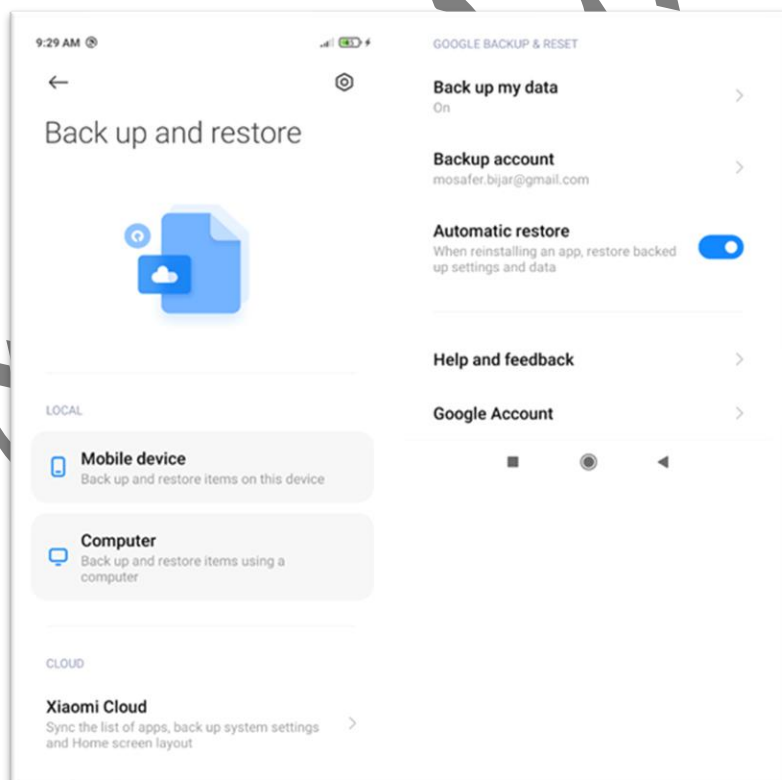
9:29 AM

Back up and restore

LOCAL

Mobile device
Back up and restore items on this device

Computer
Back up and restore items using a computer

CLOUD

Xiaomi Cloud
Sync the list of apps, back up system settings and Home screen layout

GOOGLE BACKUP & RESET

Back up my data
On

Backup account
mosafer.bijar@gmail.com

Automatic restore
When reinstalling an app, restore backed up settings and data

Help and feedback

Google Account